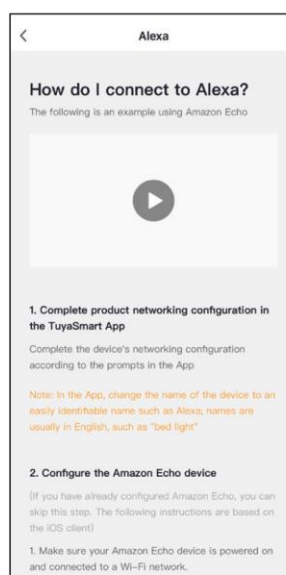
<
Alexa

How do I connect to Alexa?

The following is an example using Amazon Echo

1. Complete product networking configuration in the TuyaSmart App

Complete the device's networking configuration according to the prompts in the App

Note: In the App, change the name of the device to an easily identifiable name such as Alexa; names are usually in English, such as "bed light"

2. Configure the Amazon Echo device

(If you have already configured Amazon Echo, you can skip this step. The following instructions are based on the iOS client)

1. Make sure your Amazon Echo device is powered on and connected to a Wi-Fi network.